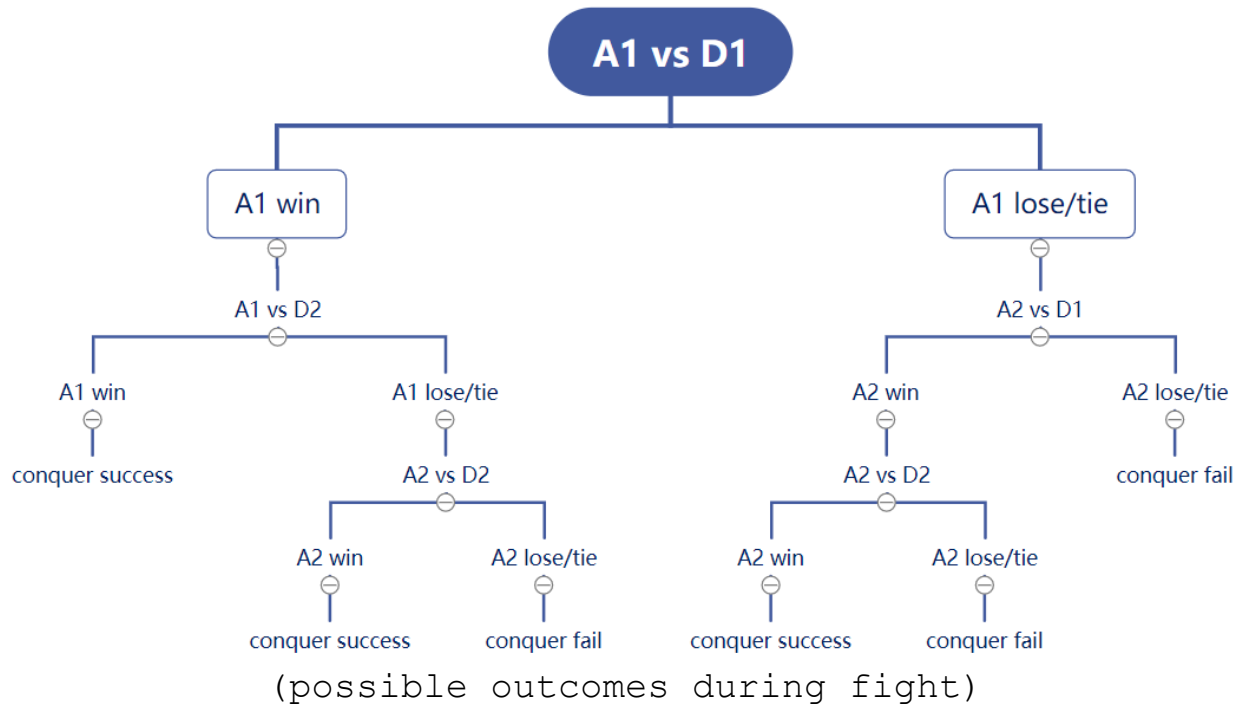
A1 vs D1

A1 win

A1 vs D2

A1 win

conquer success

A1 lose/tie

A2 vs D2

A2 win

conquer success

A2 lose/tie

conquer fail

A1 lose/tie

A2 vs D1

A2 win

A2 vs D2

A2 win

conquer success

A2 lose/tie

conquer fail

A2 lose/tie

conquer fail

(possible outcomes during fight)